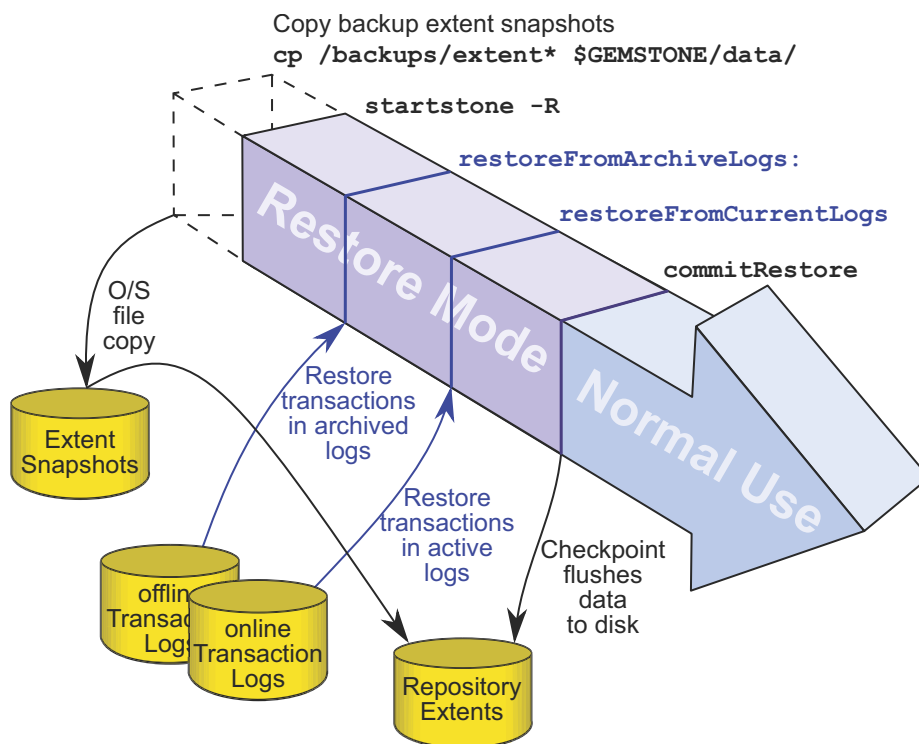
Copy backup extent snapshots
cp /backups/extent* $GEMSTONE/data/

startstone -R

restoreFromArchiveLogs:

restoreFromCurrentLogs

commitRestore

Restore Mode

Normal Use

O/S file copy

Extent Snapshots

Restore transactions in archived logs

Restore transactions in active logs

offlin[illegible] Transac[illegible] Logs

online Transaction Logs

Checkpoint flushes data to disk

Repository Extents